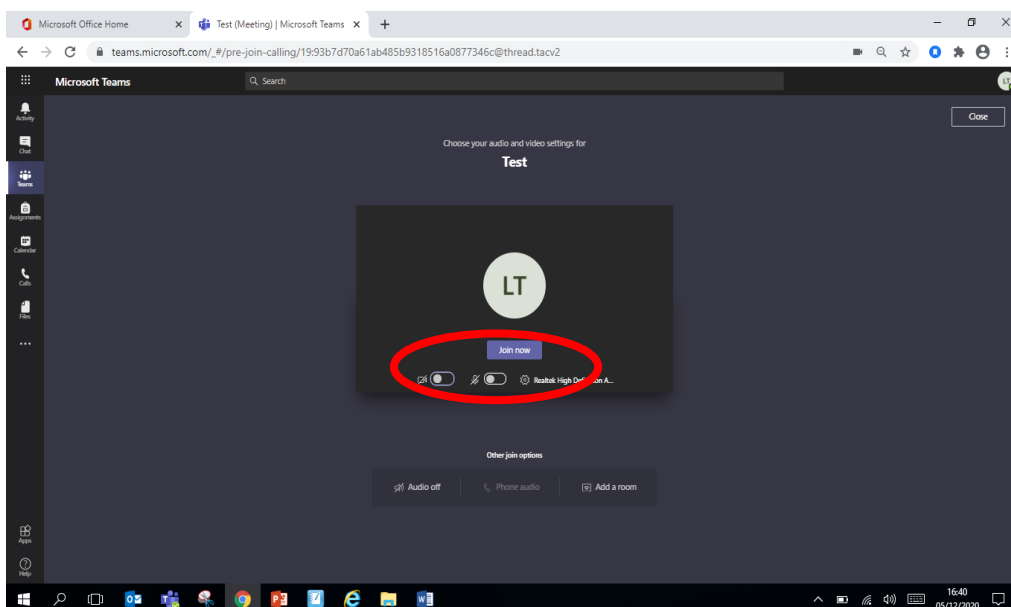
Microsoft Office Home
Test (Meeting) | Microsoft Teams
teams.microsoft.com/_#/pre-join-calling/19:93b7d70a61ab485b9318516a0877346c@thread.tacv2

Microsoft Teams
Search
LT

Activity
Chat
Teams
Assignments
Calendar
Calls
Files
...

Close

Choose your audio and video settings for
Test

LT

Join now

Realtek High De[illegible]on A...

Other join options

Audio off
Phone audio
Add a room

Apps
Help

16:40
05/12/2020